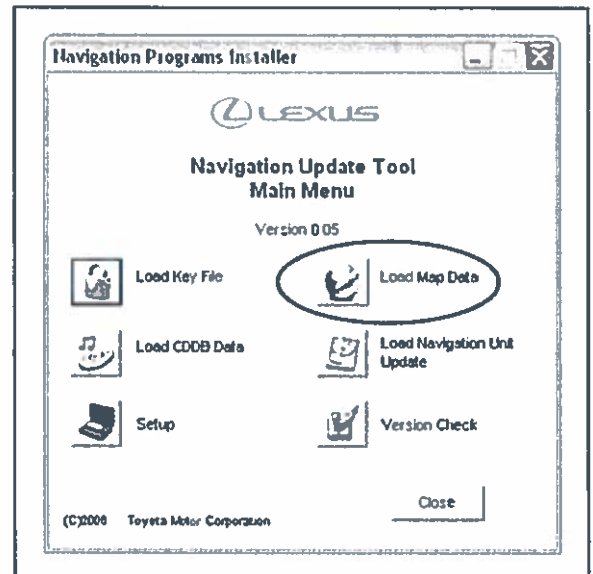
Navigation Programs Installer

LEXUS

Navigation Update Tool
Main Menu

Version 0.05

Load Key File

Load Map Data

Load CDDB Data

Load Navigation Unit Update

Setup

Version Check

Close

(C)2006 Toyota Motor Corporation